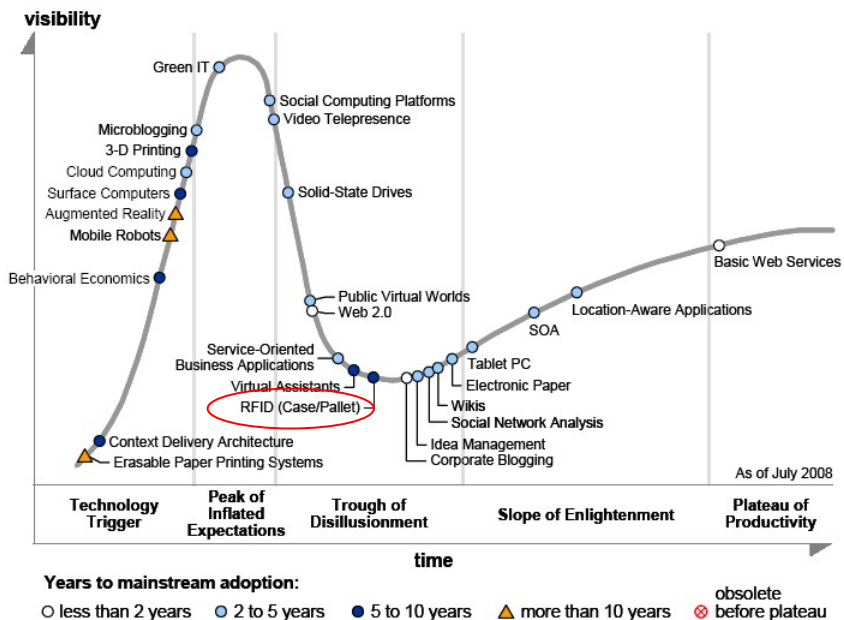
visibility

Green IT
Social Computing Platforms
Video Telepresence
Microblogging
3-D Printing
Cloud Computing
Surface Computers
Augmented Reality
Mobile Robots
Solid-State Drives
Behavioral Economics
Public Virtual Worlds
Web 2.0
Basic Web Services
Location-Aware Applications
SOA
Service-Oriented Business Applications
Virtual Assistants
RFID (Case/Pallet)
Tablet PC
Electronic Paper
Wikis
Social Network Analysis
Idea Management
Corporate Blogging
Context Delivery Architecture
Erasable Paper Printing Systems
As of July 2008

Technology Trigger
Peak of Inflated Expectations
Trough of Disillusionment
Slope of Enlightenment
Plateau of Productivity

time

Years to mainstream adoption:
less than 2 years
2 to 5 years
5 to 10 years
more than 10 years
obsolete before plateau